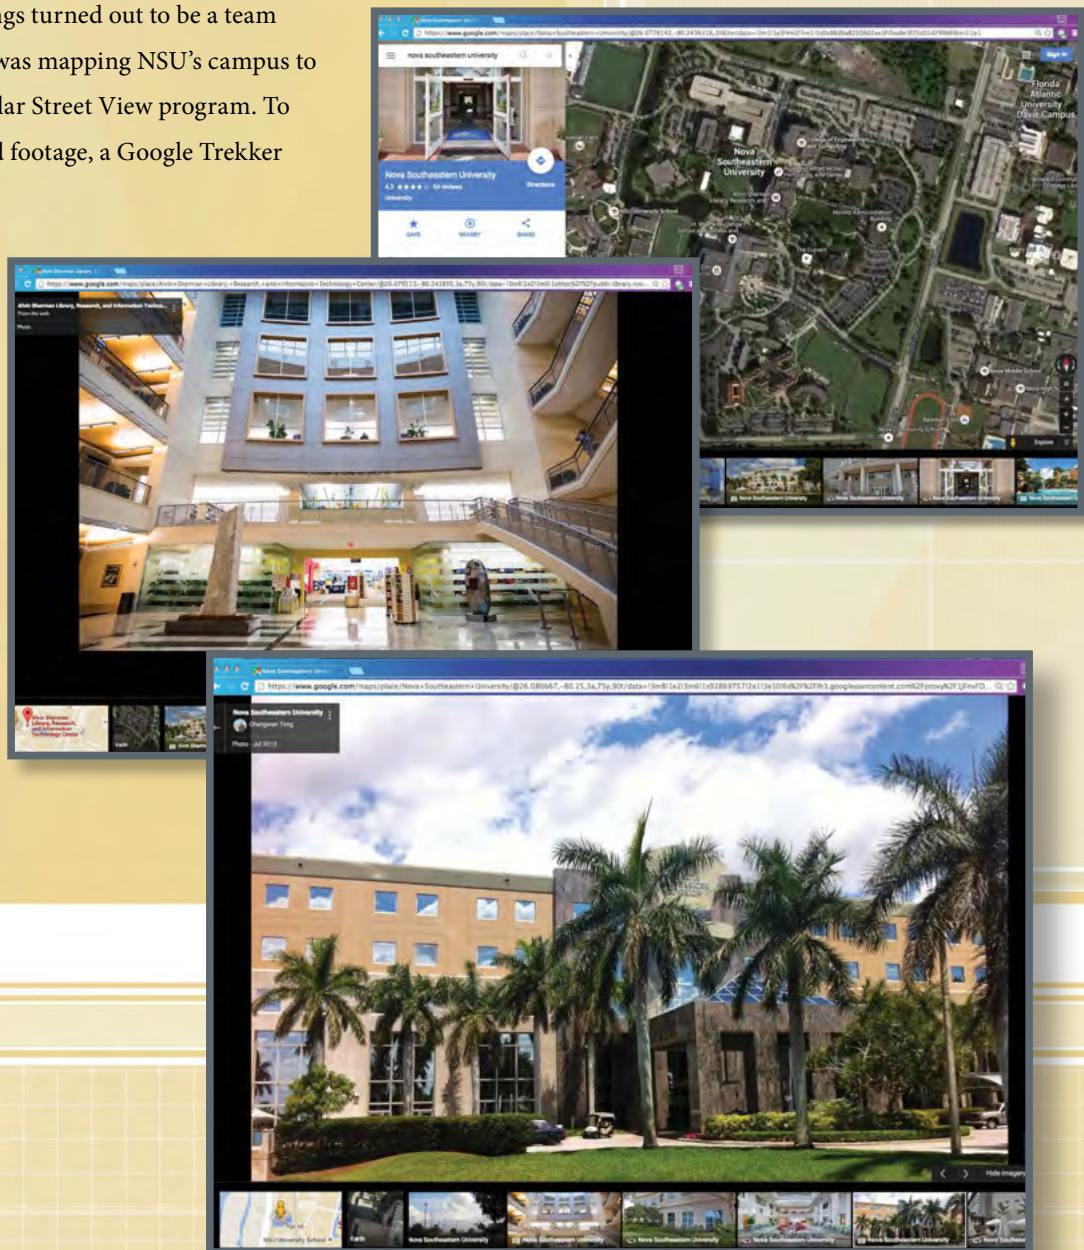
gs turned out to be a team was mapping NSU's campus to lar Street View program. To d footage, a Google Trekker

nova southeastern university

Nova Southeastern University

4.3 ★★★★★ 54 reviews

University

Directions

SAVE NEARBY SHARE

Florida Atlantic University Davie Campus

Nova Southeastern University

Alvin Sherman Library, Research, and Information Technolo...

https://www.google.com/maps/place/Nova+Southeastern+University/@26.080667,-80.25,3a,75y,90t/data=

Nova Southeastern University

Photo - Jul 2015

Hide imagery

Earth

Nova Southeastern University

Nova Southeastern University

Nova Southeastern University

Nova Southeastern University

Nova Southeastern University

Nova Southeastern University